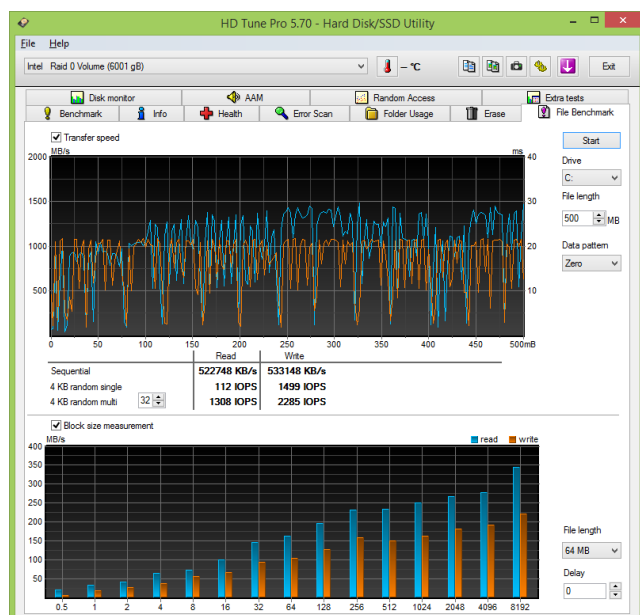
HD Tune Pro 5.70 - Hard Disk/SSD Utility

File Help

Intel Raid 0 Volume (6001 gB)

– °C

Exit

Disk monitor | AAM | Random Access | Extra tests
Benchmark | Info | Health | Error Scan | Folder Usage | Erase | File Benchmark

Transfer speed

MB/s

ms

2000
1500
1000
500

40
30
20
10

0 50 100 150 200 250 300 350 400 450 500mB

Start

Drive

C:

File length

500 MB

Data pattern

Zero

| | Read | Write |
|---|---|---|
| Sequential | 522748 KB/s | 533148 KB/s |
| 4 KB random single | 112 IOPS | 1499 IOPS |
| 4 KB random multi 32 | 1308 IOPS | 2285 IOPS |

Block size measurement

MB/s

read write

400
375
350
325
300
275
250
225
200
175
150
125
100
75
50

0.5 1 2 4 8 16 32 64 128 256 512 1024 2048 4096 8192

File length

64 MB

Delay

0